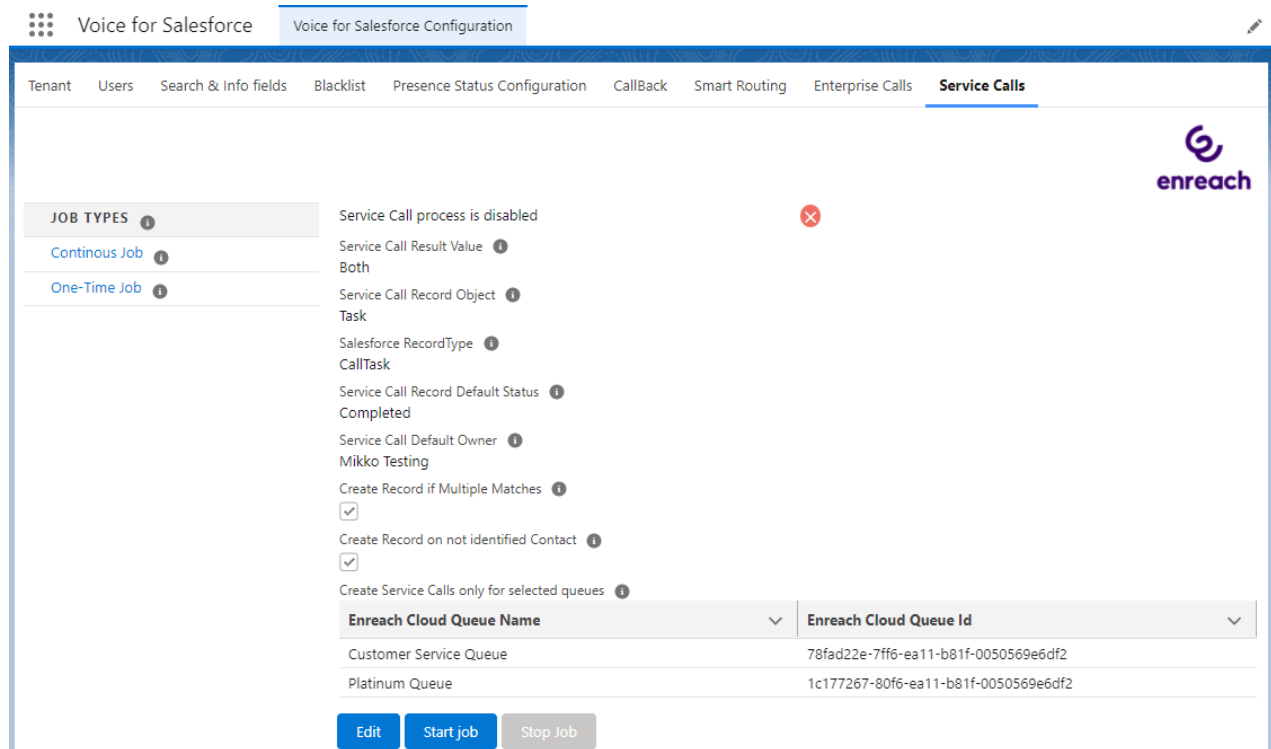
Voice for Salesforce Voice for Salesforce Configuration

Tenant Users Search & Info fields Blacklist Presence Status Configuration CallBack Smart Routing Enterprise Calls Service Calls

enreach

JOB TYPES
Continous Job
One-Time Job

Service Call process is disabled

Service Call Result Value
Both

Service Call Record Object
Task

Salesforce RecordType
CallTask

Service Call Record Default Status
Completed

Service Call Default Owner
Mikko Testing

Create Record if Multiple Matches

Create Record on not identified Contact

Create Service Calls only for selected queues

| Enreach Cloud Queue Name | Enreach Cloud Queue Id |
|---|---|
| Customer Service Queue | 78fad22e-7ff6-ea11-b81f-0050569e6df2 |
| Platinum Queue | 1c177267-80f6-ea11-b81f-0050569e6df2 |

Edit Start job Stop Job